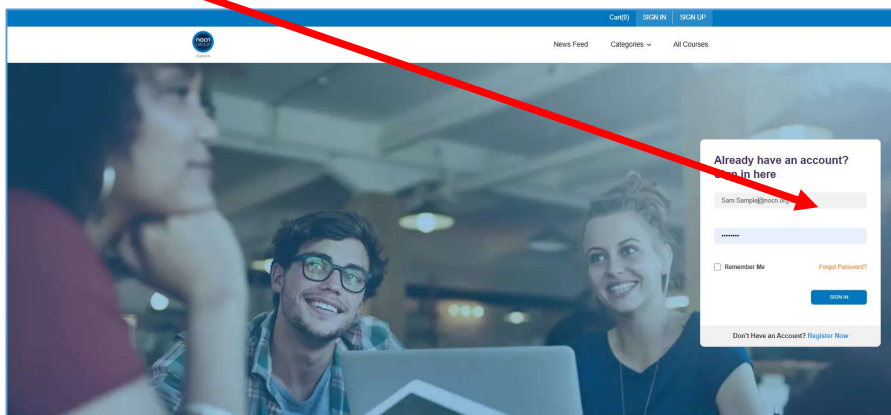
Cart(0) SIGN IN SIGN UP

nocn group

News Feed Categories All Courses

Already have an account? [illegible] in here

Sam.Sample@nocn.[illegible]

••••••••

Remember Me

Forgot Password?

SIGN IN

Don't Have an Account? Register Now